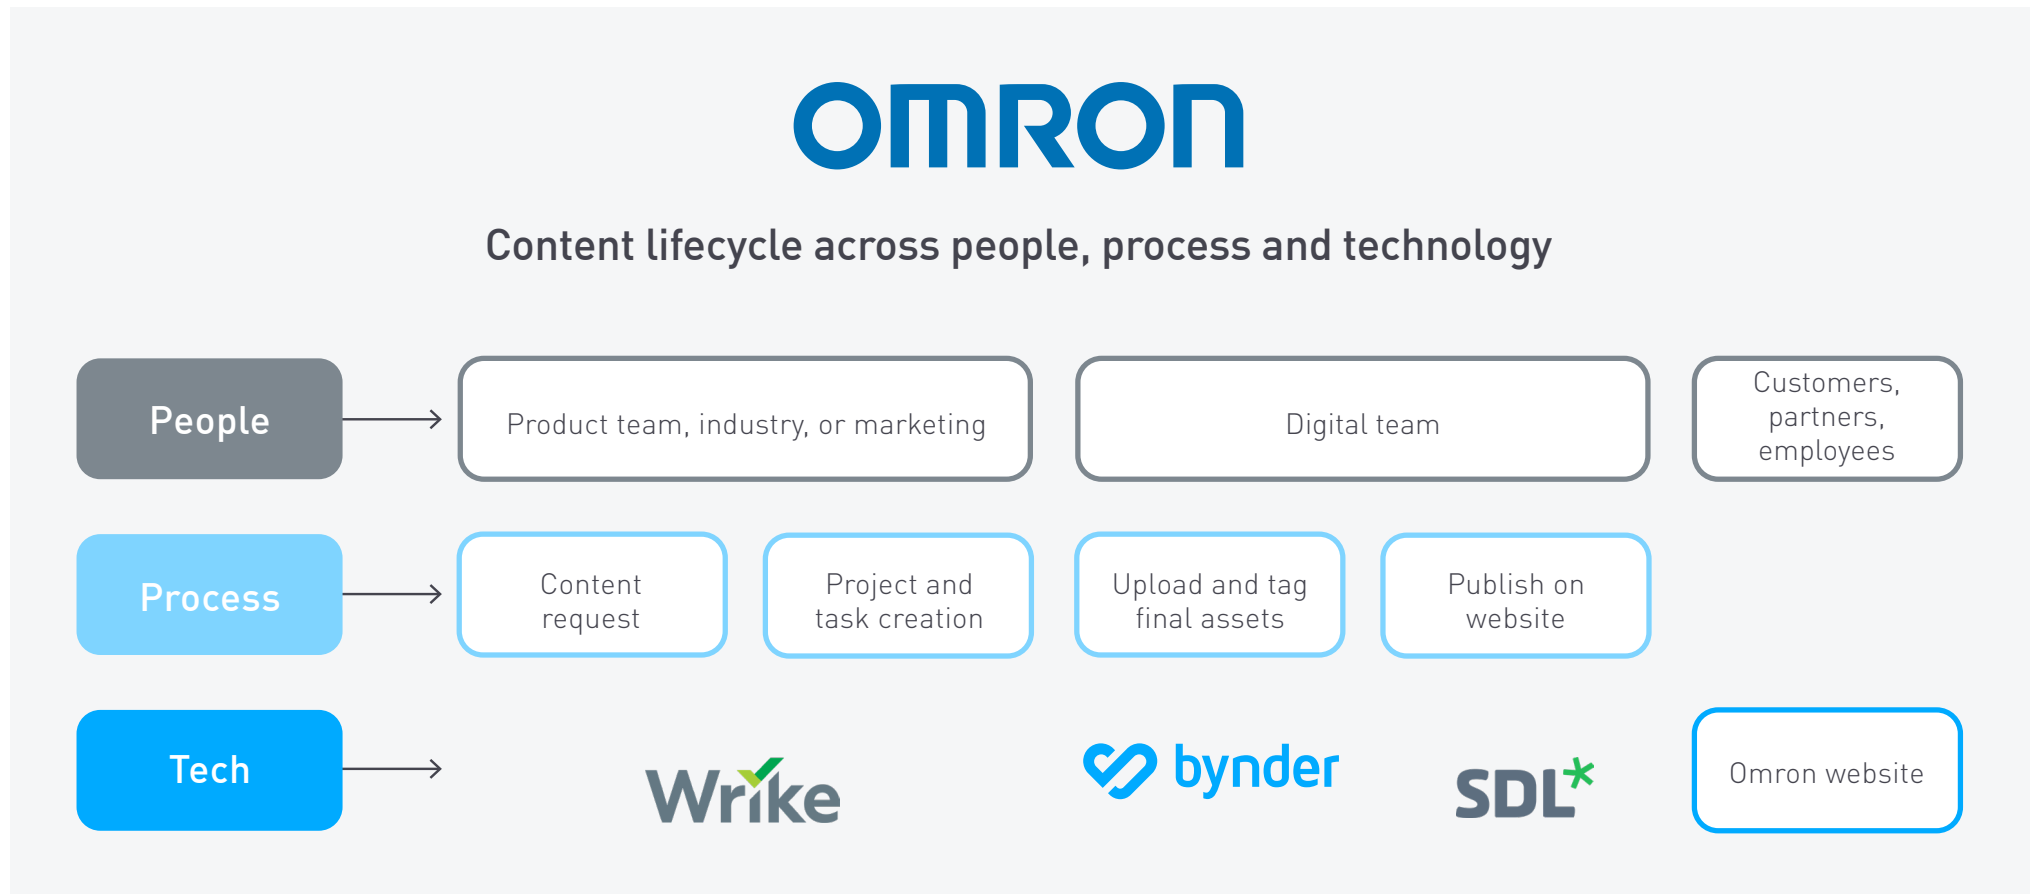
OMRON

Content lifecycle across people, process and technology

People

Product team, industry, or marketing

Digital team

Customers, partners, employees

Process

Content request

Project and task creation

Upload and tag final assets

Publish on website

Tech

Wrike

bynder

SDL

Omron website